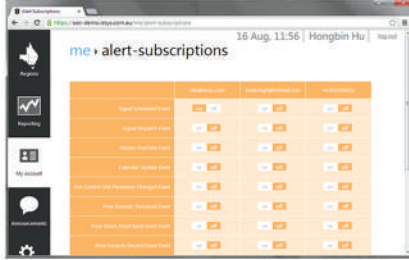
alert-subscriptions

https://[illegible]/me/alert-subscriptions

16 Aug, 11:56 Hongbin Hu

log out

Region

Reporting

My account

Announcements

me › alert-subscriptions

| | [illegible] | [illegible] | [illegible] |
|---|---|---|---|
| Signal Scheduled Event | on off | on off | on off |
| Signal Dispatch Event | on off | on off | on off |
| Heater Override Event | on off | on off | on off |
| Calendar Update Event | on off | on off | on off |
| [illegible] | on off | on off | on off |
| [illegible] | on off | on off | on off |
| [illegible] | on off | on off | on off |
| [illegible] | on off | on off | on off |
| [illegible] | on off | on off | on off |